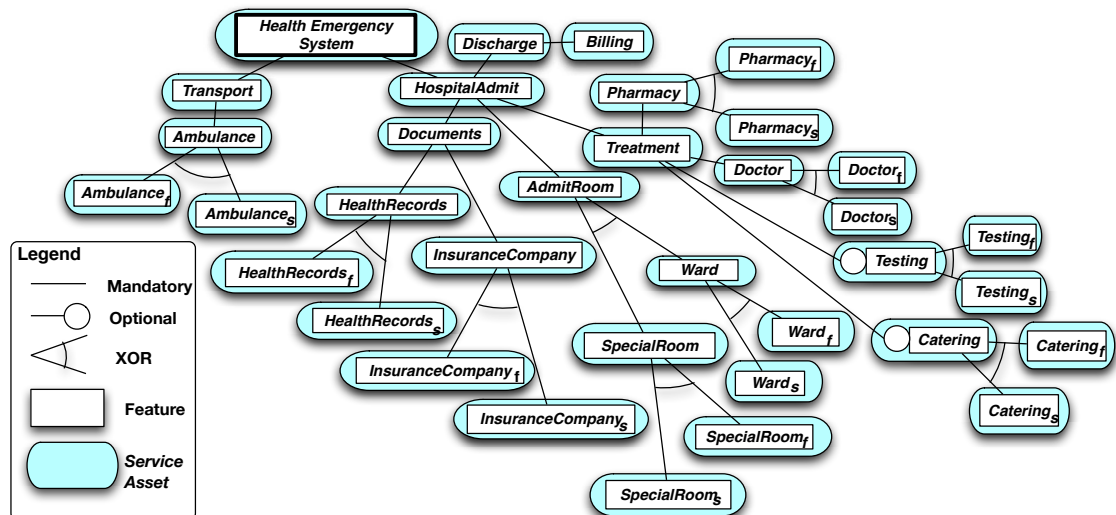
Health Emergency System

Discharge

Billing

Transport

HospitalAdmit

Pharmacy

$Pharmacy_f$

$Pharmacy_s$

Ambulance

Documents

Treatment

$Ambulance_f$

$Ambulance_s$

AdmitRoom

Doctor

$Doctor_f$

$Doctor_s$

HealthRecords

InsuranceCompany

Testing

$Testing_f$

$Testing_s$

$HealthRecords_f$

$HealthRecords_s$

Ward

$Ward_f$

$Ward_s$

Catering

$Catering_f$

$Catering_s$

SpecialRoom

$InsuranceCompany_f$

$InsuranceCompany_s$

$SpecialRoom_f$

$SpecialRoom_s$

Legend

Mandatory

Optional

XOR

Feature

Service Asset